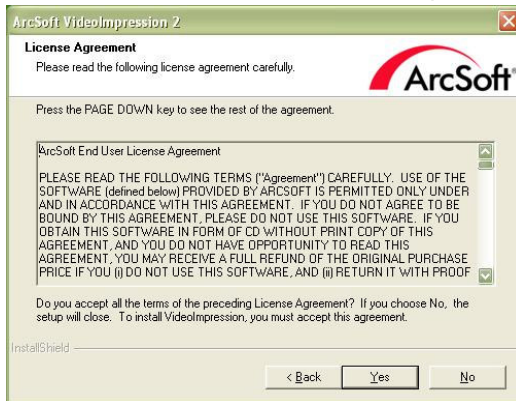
ArcSoft VideoImpression 2

License Agreement
Please read the following license agreement carefully.

ArcSoft

Press the PAGE DOWN key to see the rest of the agreement.

ArcSoft End User License Agreement

PLEASE READ THE FOLLOWING TERMS ("Agreement") CAREFULLY. USE OF THE SOFTWARE (defined below) PROVIDED BY ARCSOFT IS PERMITTED ONLY UNDER AND IN ACCORDANCE WITH THIS AGREEMENT. IF YOU DO NOT AGREE TO BE BOUND BY THIS AGREEMENT, PLEASE DO NOT USE THIS SOFTWARE. IF YOU OBTAIN THIS SOFTWARE IN FORM OF CD WITHOUT PRINT COPY OF THIS AGREEMENT, AND YOU DO NOT HAVE OPPORTUNITY TO READ THIS AGREEMENT, YOU MAY RECEIVE A FULL REFUND OF THE ORIGINAL PURCHASE PRICE IF YOU (i) DO NOT USE THIS SOFTWARE, AND (ii) RETURN IT WITH PROOF

Do you accept all the terms of the preceding License Agreement? If you choose No, the setup will close. To install VideoImpression, you must accept this agreement.

InstallShield

< Back Yes No